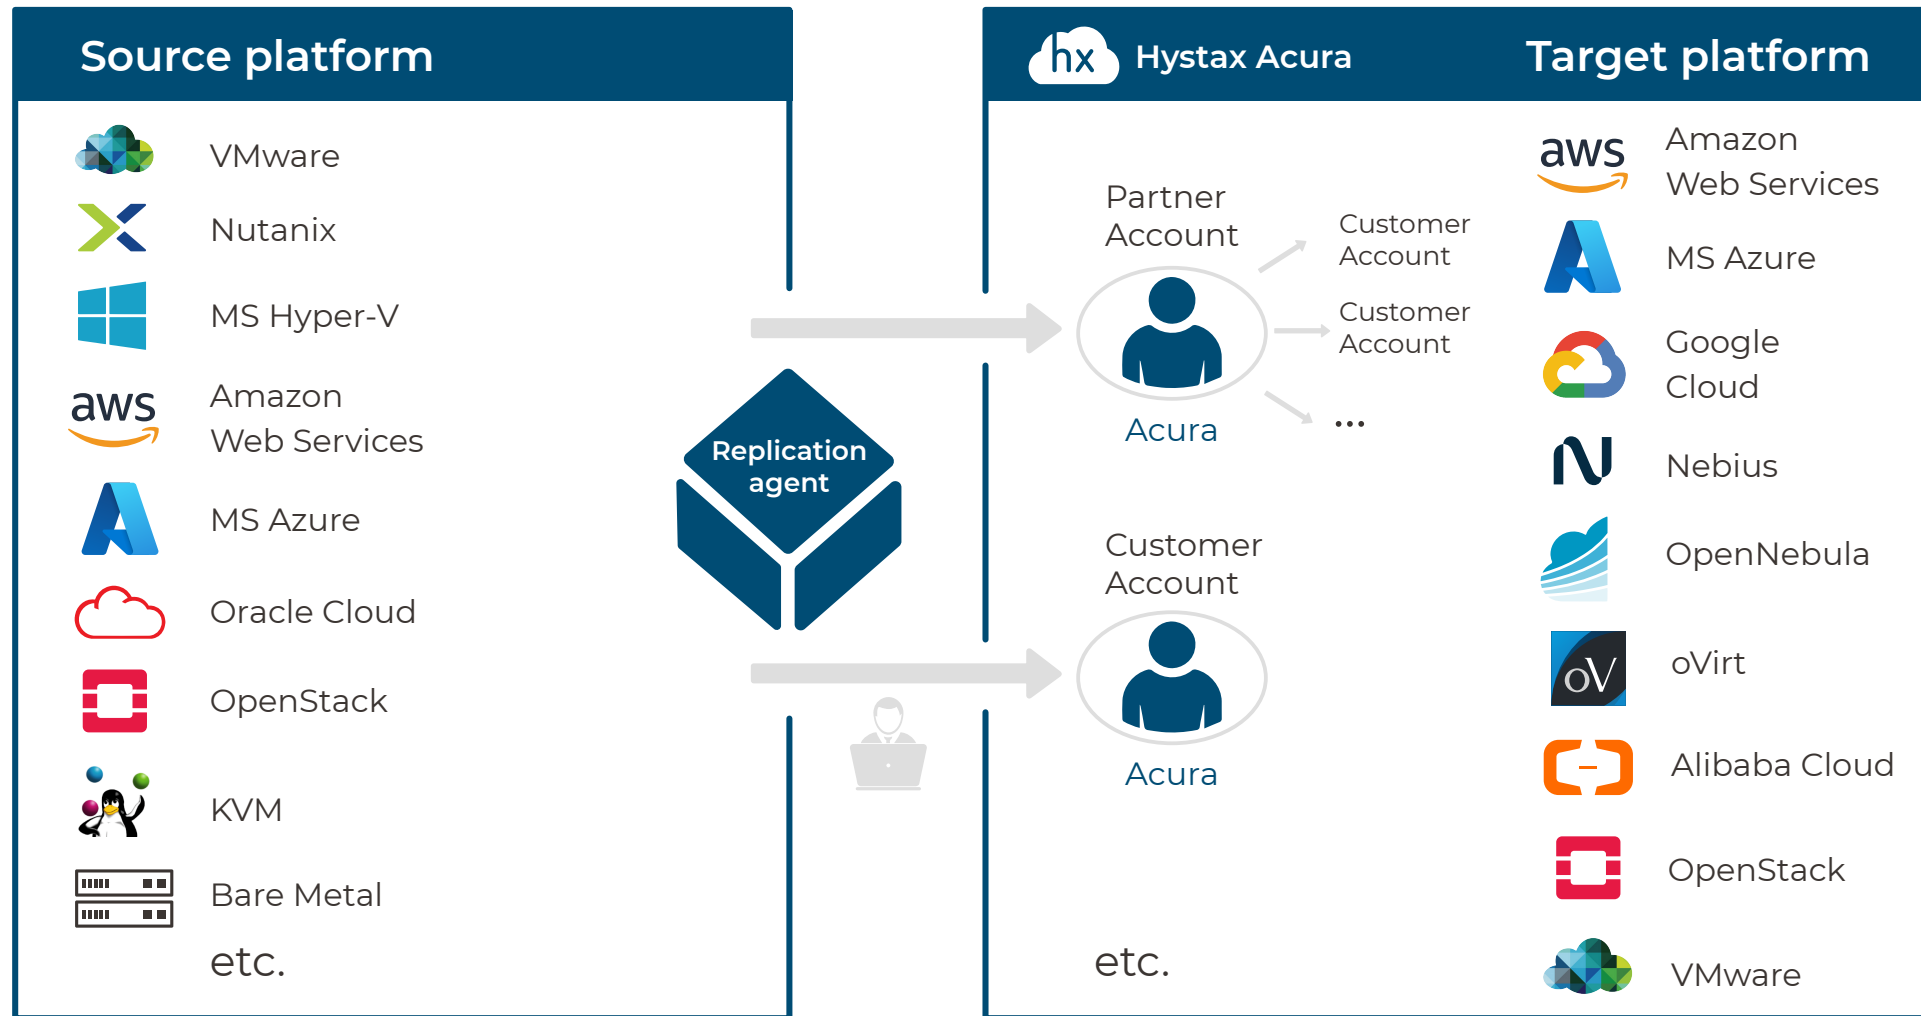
Source platform

VMware
Nutanix
MS Hyper-V
aws
Amazon Web Services
MS Azure
Oracle Cloud
OpenStack
KVM
Bare Metal
etc.

Replication agent

hx Hystax Acura

Target platform

Partner Account
Acura
Customer Account
Customer Account
...

Customer Account
Acura

etc.

aws
Amazon Web Services
MS Azure
Google Cloud
Nebius
OpenNebula
oV
oVirt
Alibaba Cloud
OpenStack
VMware